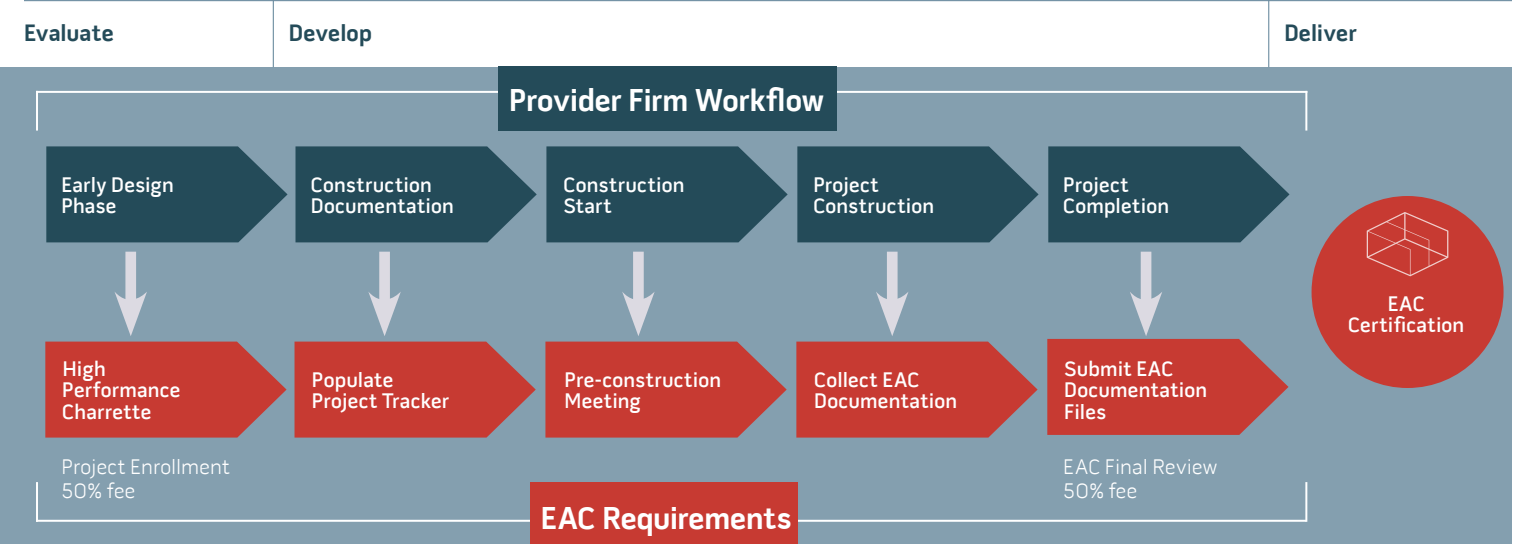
Evaluate

Develop

Deliver

Provider Firm Workflow

Early Design Phase

Construction Documentation

Construction Start

Project Construction

Project Completion

EAC Certification

High Performance Charrette

Populate Project Tracker

Pre-construction Meeting

Collect EAC Documentation

Submit EAC Documentation Files

Project Enrollment
50% fee

EAC Final Review
50% fee

EAC Requirements